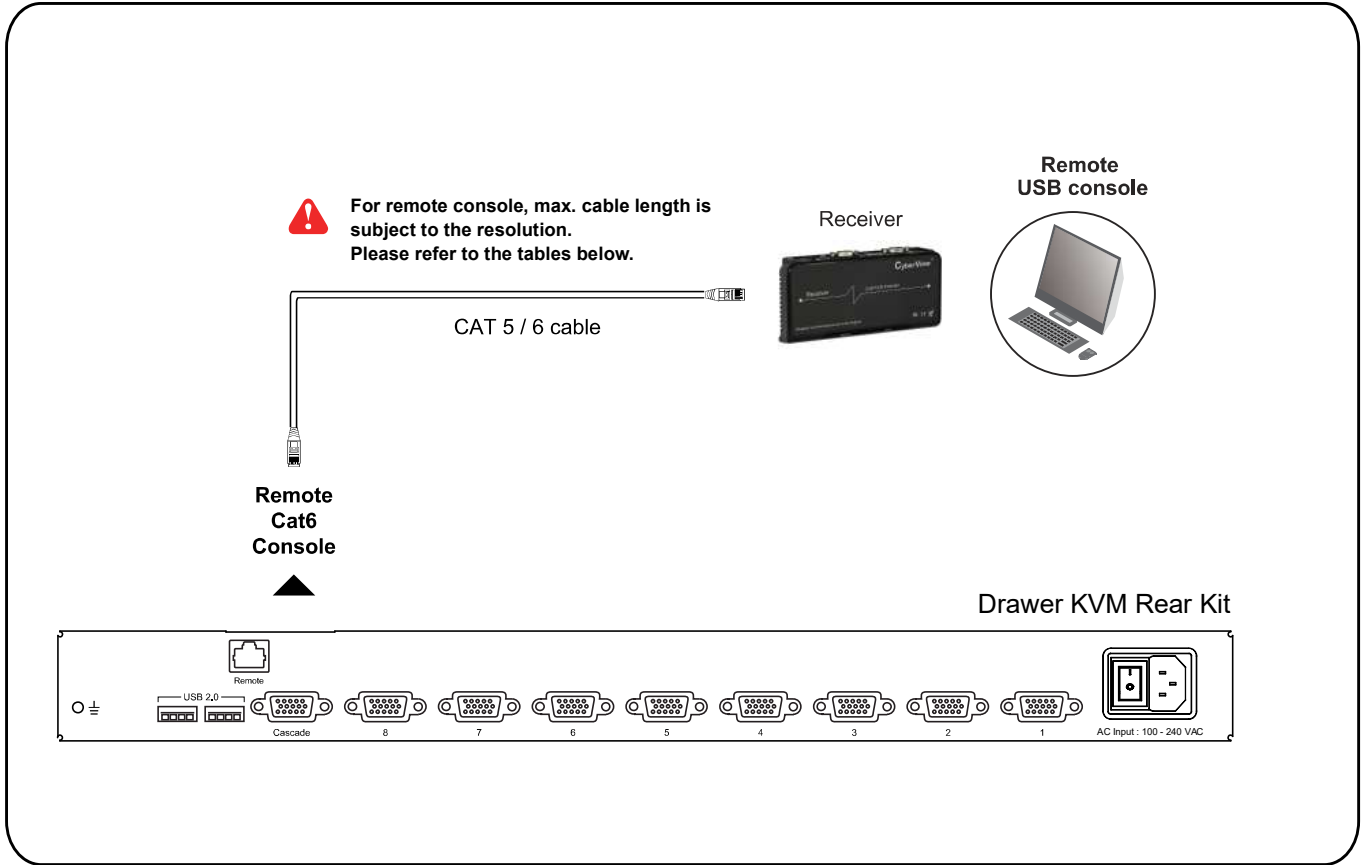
For remote console, max. cable length is subject to the resolution.
Please refer to the tables below.

Receiver

CyberView

Remote
USB console

CAT 5 / 6 cable

Remote
Cat6
Console

Drawer KVM Rear Kit

Remote

USB 2.0

Cascade

8

7

6

5

4

3

2

1

AC Input : 100 - 240 VAC